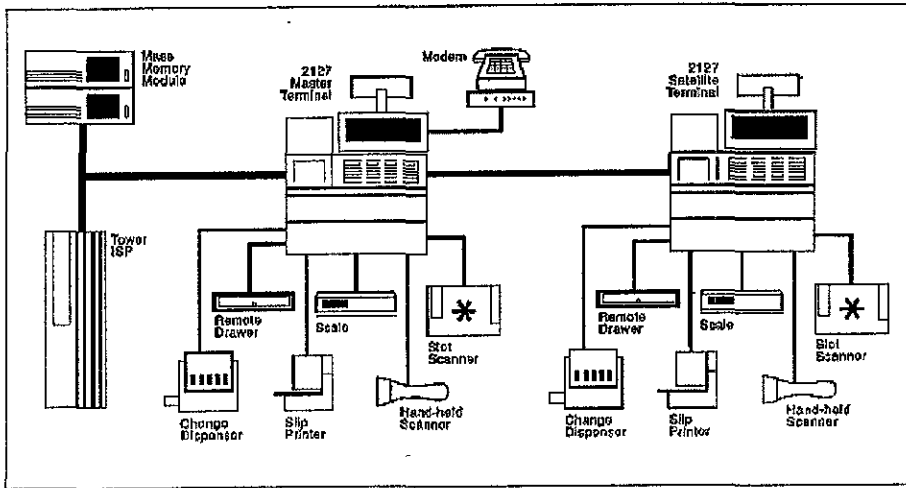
Mass Memory Module

2127 Master Terminal

Modem

2127 Satellite Terminal

Tower ISP

Remote Drawer

Scale

Slot Scanner

Change Dispenser

Slip Printer

Hand-held Scanner

Remote Drawer

Scale

Slot Scanner

Change Dispenser

Slip Printer

Hand-held Scanner